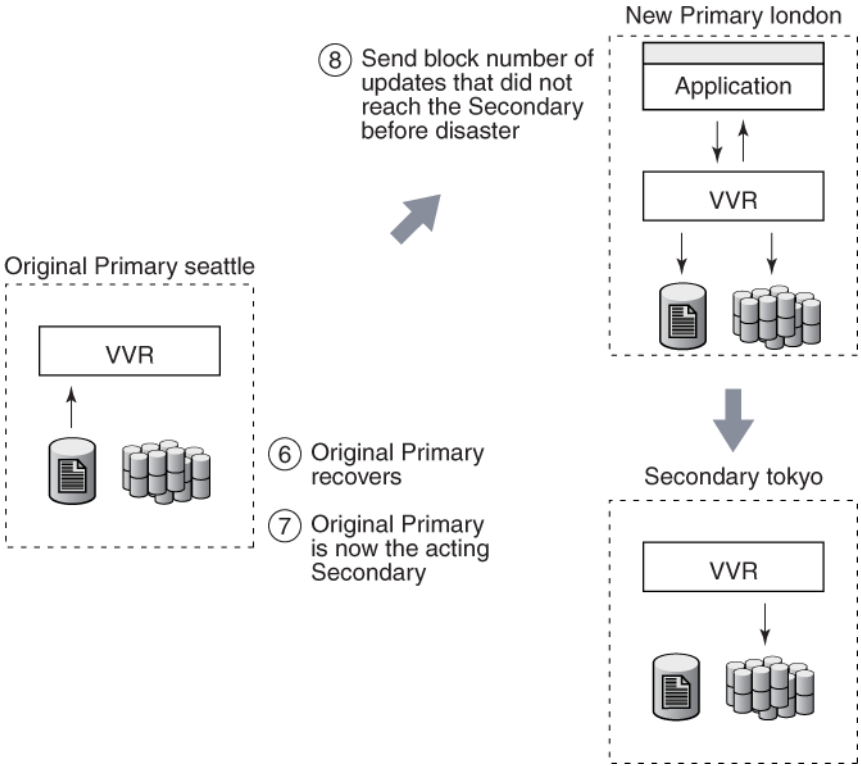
New Primary london

8 Send block number of updates that did not reach the Secondary before disaster

Application

VVR

Original Primary seattle

VVR

6 Original Primary recovers

7 Original Primary is now the acting Secondary

Secondary tokyo

VVR